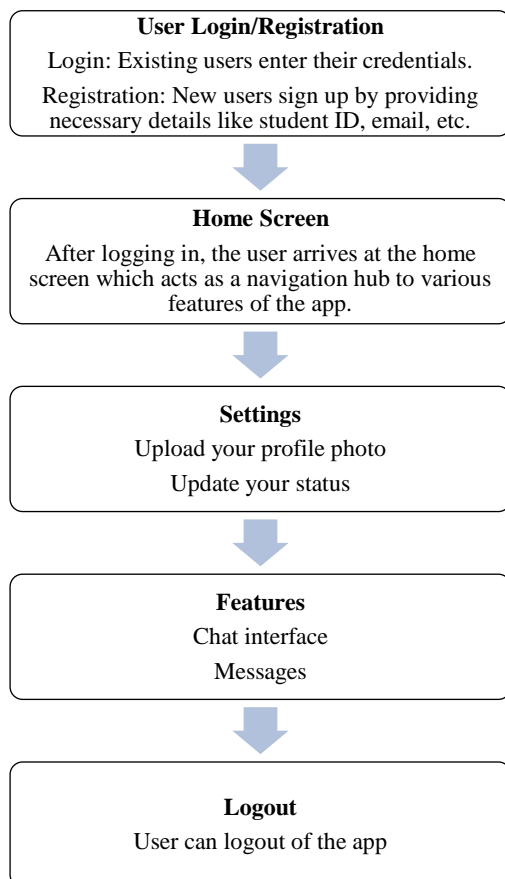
**User Login/Registration**

Login: Existing users enter their credentials.

Registration: New users sign up by providing necessary details like student ID, email, etc.

**Home Screen**

After logging in, the user arrives at the home screen which acts as a navigation hub to various features of the app.

**Settings**

Upload your profile photo

Update your status

**Features**

Chat interface

Messages

**Logout**

User can logout of the app